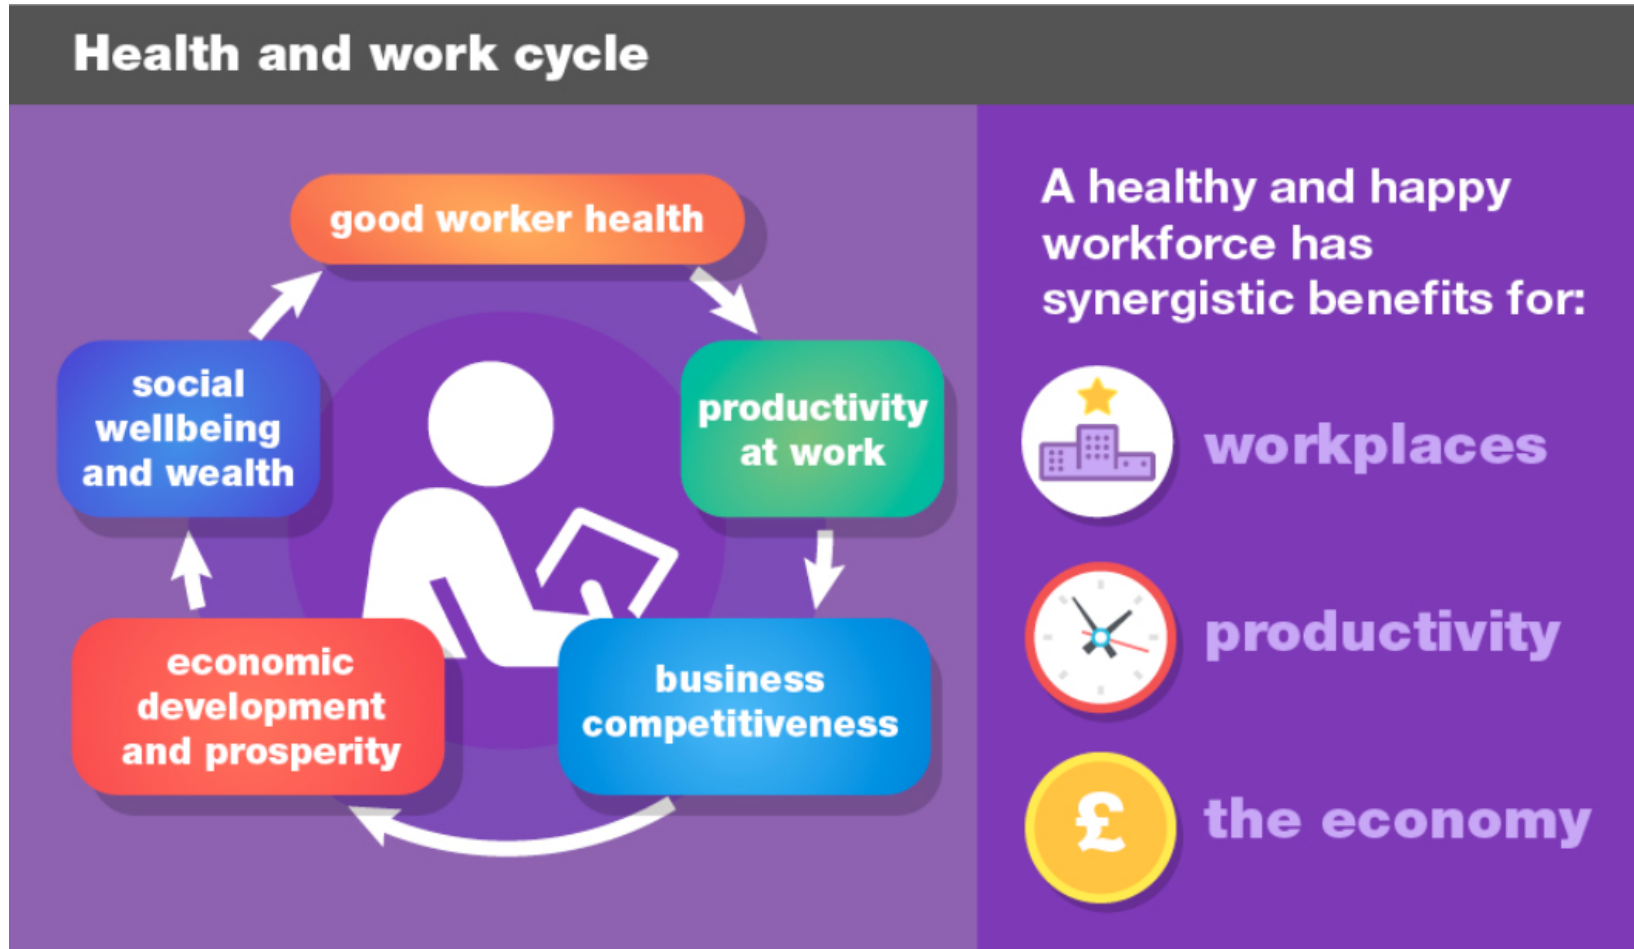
Health and work cycle

good worker health

productivity at work

business competitiveness

economic development and prosperity

social wellbeing and wealth

A healthy and happy workforce has synergistic benefits for:

workplaces

productivity

£

the economy